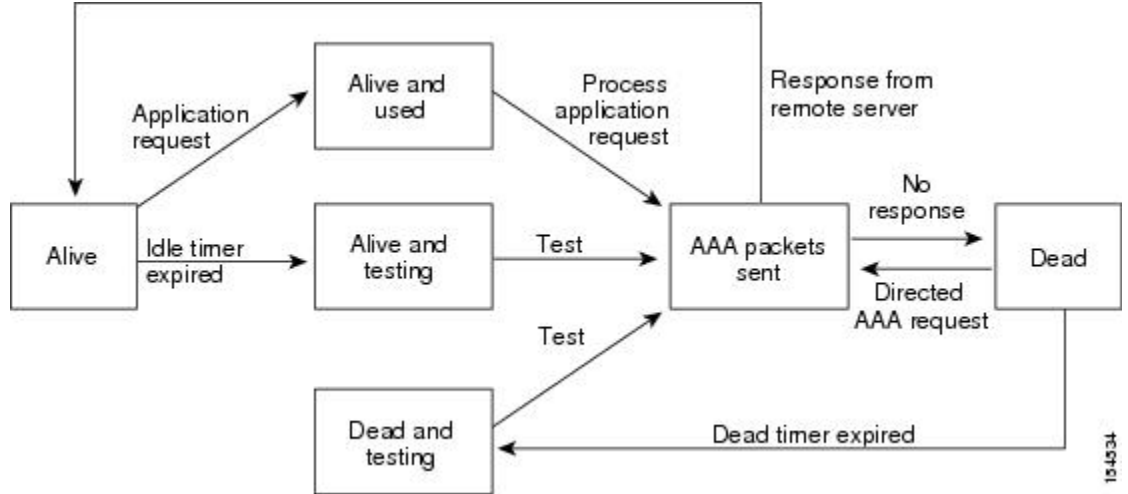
Response from remote server

Application request

Alive and used

Process application request

Alive

Idle timer expired

Alive and testing

Test

AAA packets sent

No response

Dead

Directed AAA request

Test

Dead and testing

Dead timer expired

154534